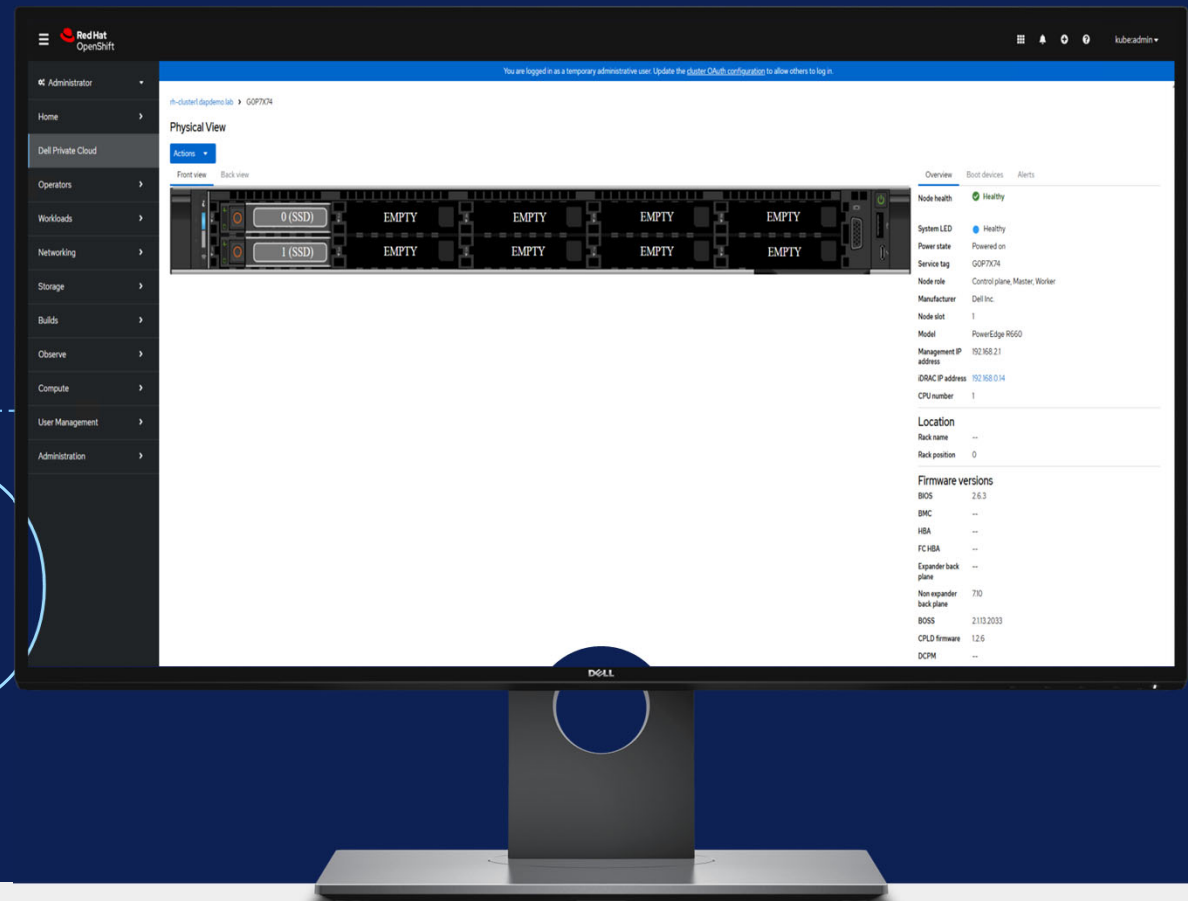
Red Hat OpenShift

kube:admin

Administrator
Home
Dell Private Cloud
Operators
Workloads
Networking
Storage
Builds
Observe
Compute
User Management
Administration

You are logged in as a temporary administrative user. Update the cluster OAuth configuration to allow others to log in.

rh-cluster1.dapdemo.lab › G0P7X74

Physical View

Actions

Front view Back view

0 (SSD) EMPTY EMPTY EMPTY EMPTY
1 (SSD) EMPTY EMPTY EMPTY EMPTY

Overview Boot devices Alerts

| | |
|---|---|
| Node health | Healthy |
| System LED | Healthy |
| Power state | Powered on |
| Service tag | G0P7X74 |
| Node role | Control plane, Master, Worker |
| Manufacturer | Dell Inc. |
| Node slot | 1 |
| Model | PowerEdge R660 |
| Management IP address | 192.168.2.1 |
| iDRAC IP address | 192.168.0.14 |
| CPU number | 1 |

Location

| | |
|---|---|
| Rack name | -- |
| Rack position | 0 |

Firmware versions

| | |
|---|---|
| BIOS | 2.6.3 |
| BMC | -- |
| HBA | -- |
| FC HBA | -- |
| Expander back plane | -- |
| Non expander back plane | 7.10 |
| BOSS | 2.1.13.2033 |
| CPLD firmware | 1.2.6 |
| DCPM | -- |

DELL